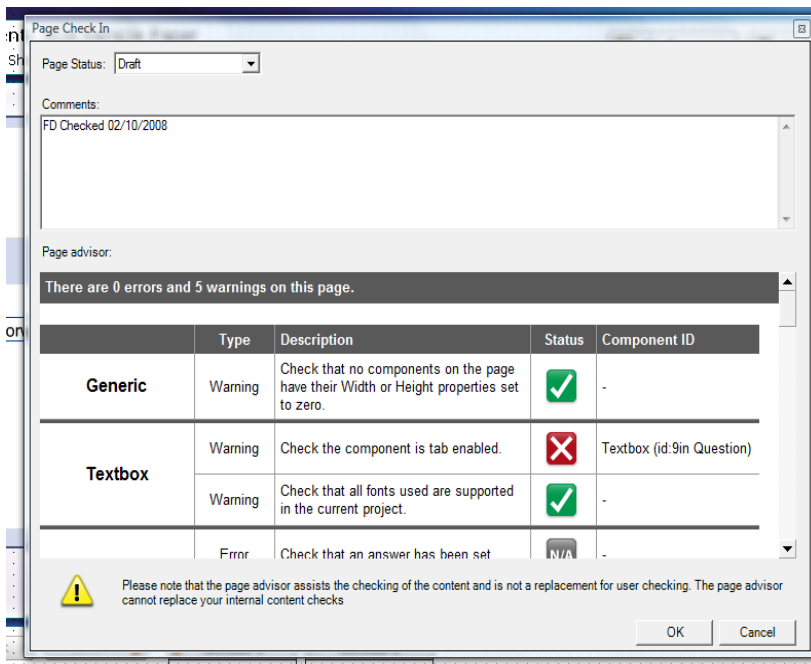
Page Check In

Page Status: Draft

Comments:

FD Checked 02/10/2008

Page advisor:

There are 0 errors and 5 warnings on this page.

| | Type | Description | Status | Component ID |
|---|---|---|---|---|
| Generic | Warning | Check that no components on the page have their Width or Height properties set to zero. | | - |
| Textbox | Warning | Check the component is tab enabled. | | Textbox (id:9in Question) |
| | Warning | Check that all fonts used are supported in the current project. | | - |
| | Error | Check that an answer has been set | N/A | - |

Please note that the page advisor assists the checking of the content and is not a replacement for user checking. The page advisor cannot replace your internal content checks

OK Cancel